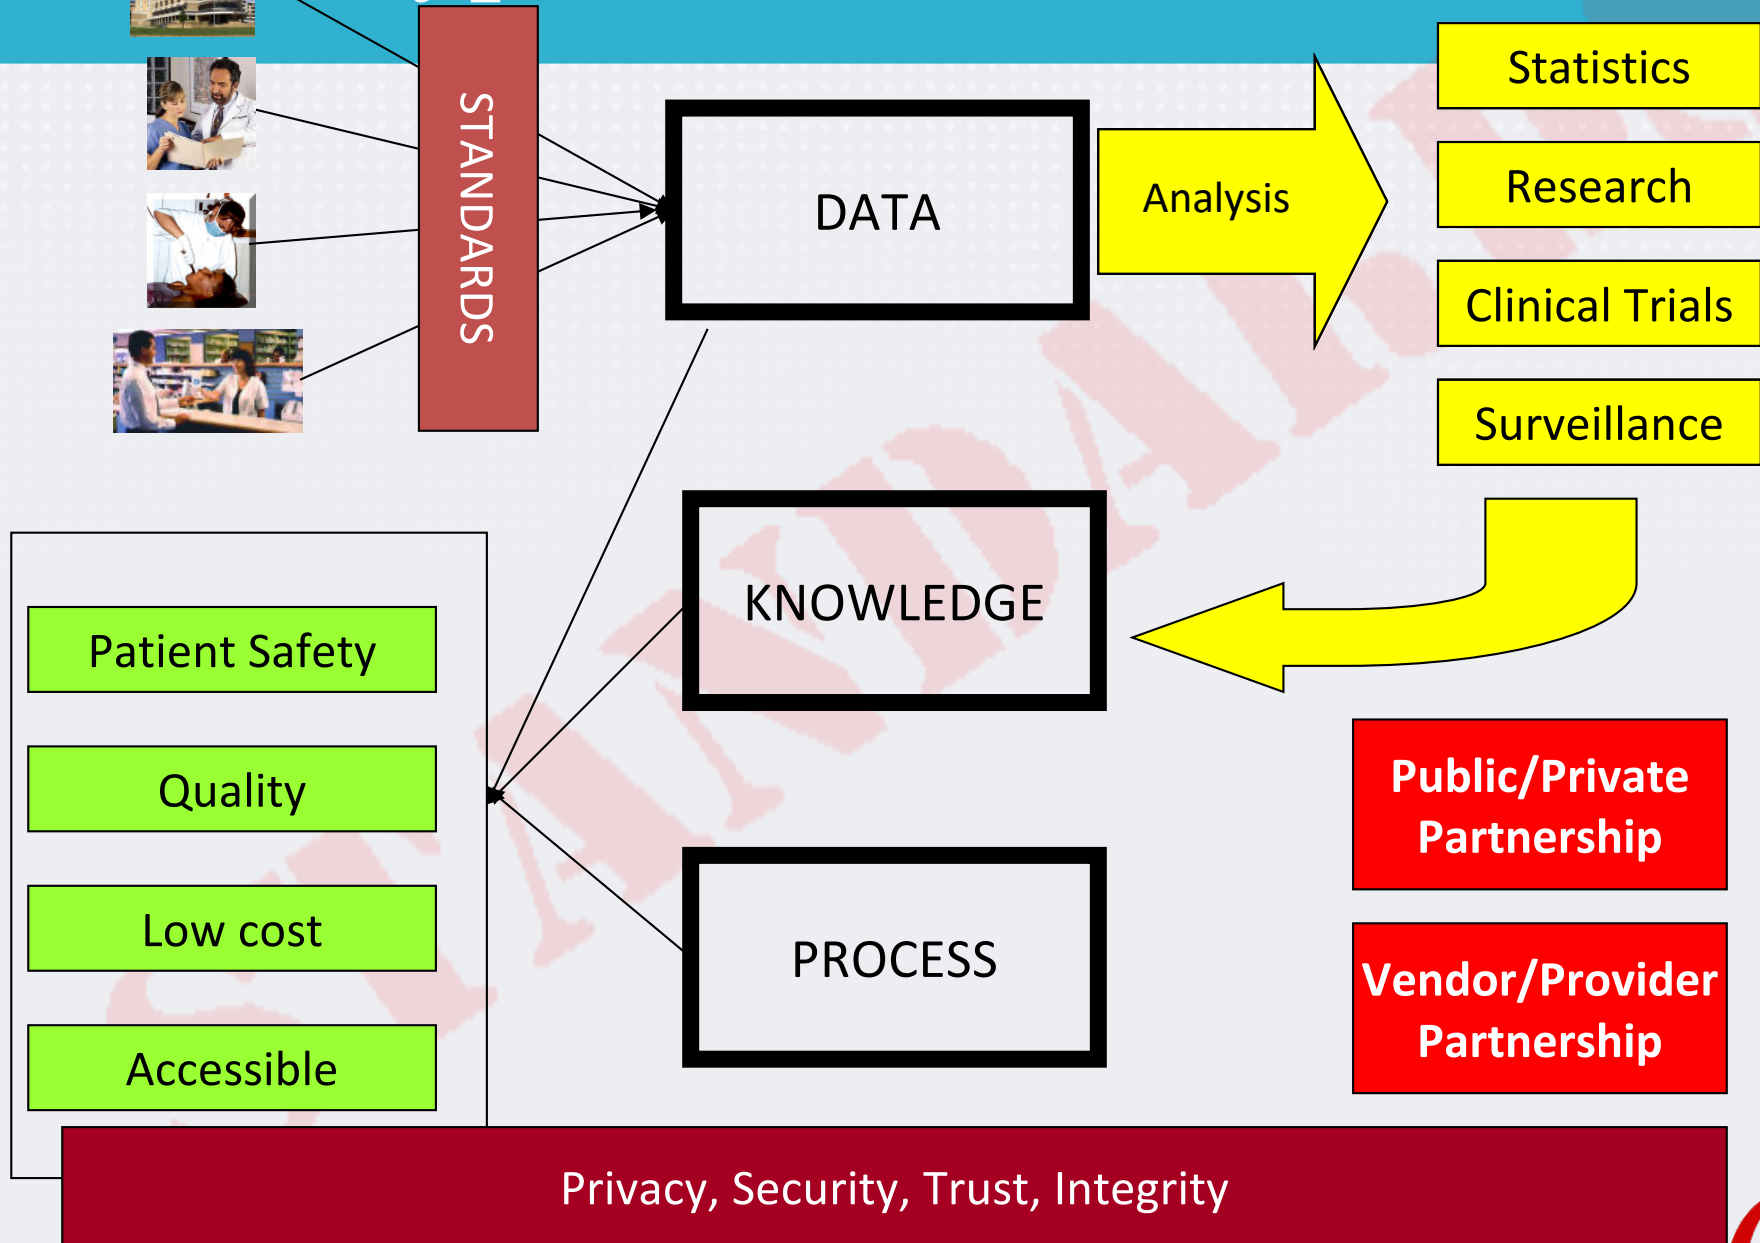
STANDARDS

DATA

Analysis

Statistics

Research

Clinical Trials

Surveillance

KNOWLEDGE

PROCESS

Patient Safety

Quality

Low cost

Accessible

Public/Private Partnership

Vendor/Provider Partnership

Privacy, Security, Trust, Integrity